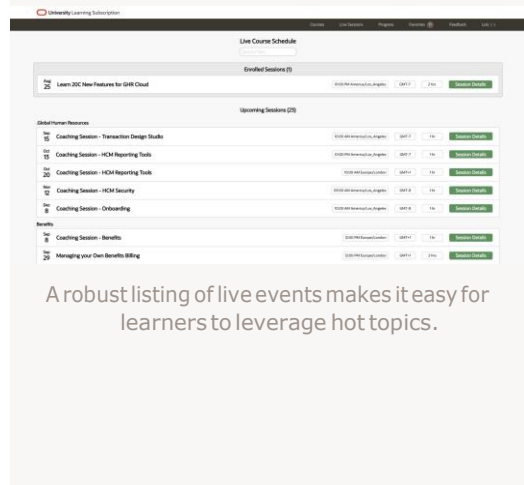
University Learning Subscription

Courses Live Sessions Progress Favorites Feedback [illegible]

Live Course Schedule

Enrolled Sessions (1)

Aug 25 Learn 20C New Features for GHR Cloud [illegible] GMT-7 2 hrs Session Details

Upcoming Sessions (25)

Global Human Resources

Sep 15 Coaching Session - Transaction Design Studio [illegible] GMT-7 1 hr Session Details

Oct 13 Coaching Session - HCM Reporting Tools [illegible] GMT-7 1 hr Session Details

Oct 20 Coaching Session - HCM Reporting Tools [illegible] GMT+1 1 hr Session Details

Nov 12 Coaching Session - HCM Security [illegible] GMT-8 1 hr Session Details

Dec 8 Coaching Session - Onboarding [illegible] GMT-8 1 hr Session Details

Benefits

Sep 8 Coaching Session - Benefits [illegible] GMT+1 1 hr Session Details

Sep 29 Managing your Own Benefits Billing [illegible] GMT+1 2 hrs Session Details

A robust listing of live events makes it easy for learners to leverage hot topics.